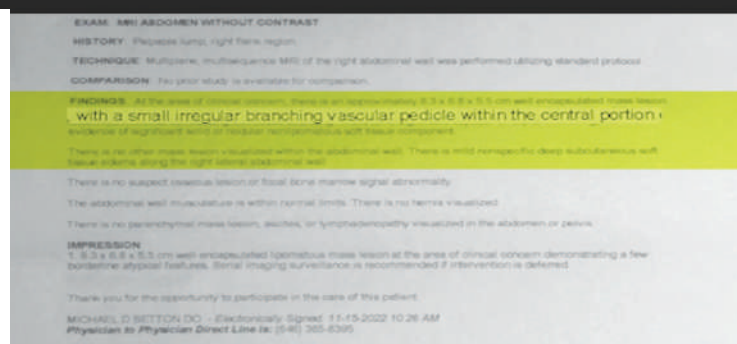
EXAM: MRI ABDOMEN WITHOUT CONTRAST

HISTORY: Palpable lump, right flank region.

TECHNIQUE: Multiplanar, multisequence MRI of the right abdominal wall was performed utilizing standard protocol.

COMPARISON: No prior study is available for comparison.

FINDINGS: At the area of clinical concern, there is an approximately 8.3 x 6.8 x 5.5 cm well encapsulated mass lesion with a small irregular branching vascular pedicle within the central portion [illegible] evidence of significant solid or nodular nonlipomatous soft tissue component.

There is no other mass lesion visualized within the abdominal wall. There is mild nonspecific deep subcutaneous soft tissue edema along the right lateral abdominal wall.

There is no suspect osseous lesion or focal bone marrow signal abnormality.

The abdominal wall musculature is within normal limits. There is no hernia visualized.

There is no parenchymal mass lesion, ascites, or lymphadenopathy visualized in the abdomen or pelvis.

IMPRESSION
1. 8.3 x 6.8 x 5.5 cm well encapsulated lipomatous mass lesion at the area of clinical concern demonstrating a few borderline atypical features. Serial imaging surveillance is recommended if intervention is deferred.

Thank you for the opportunity to participate in the care of this patient.

MICHAEL D BETTON DO - Electronically Signed: 11-15-2022 10:26 AM
Physician to Physician Direct Line is: (646) 365-8395